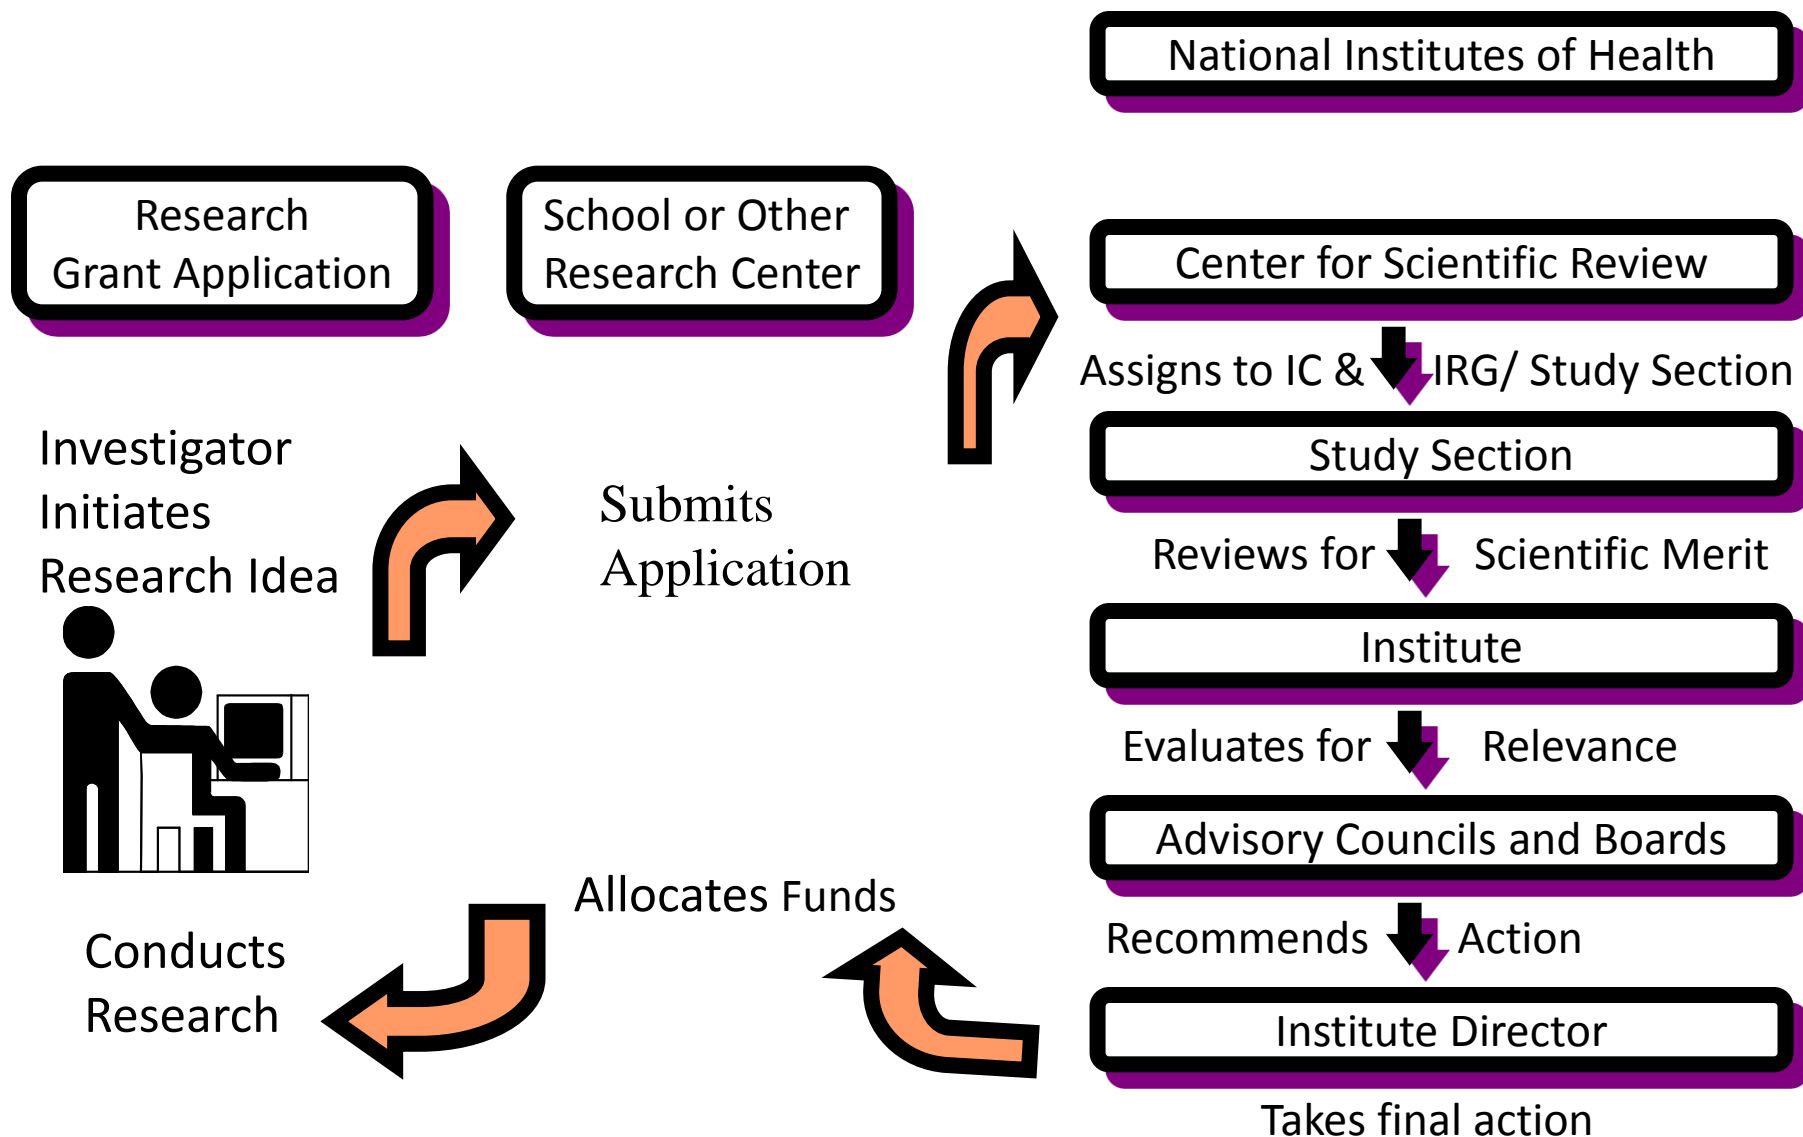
National Institutes of Health

Research Grant Application

School or Other Research Center

Center for Scientific Review

Assigns to IC & IRG/ Study Section

Investigator Initiates Research Idea

Submits Application

Study Section

Reviews for Scientific Merit

Institute

Evaluates for Relevance

Advisory Councils and Boards

Allocates Funds

Conducts Research

Recommends Action

Institute Director

Takes final action